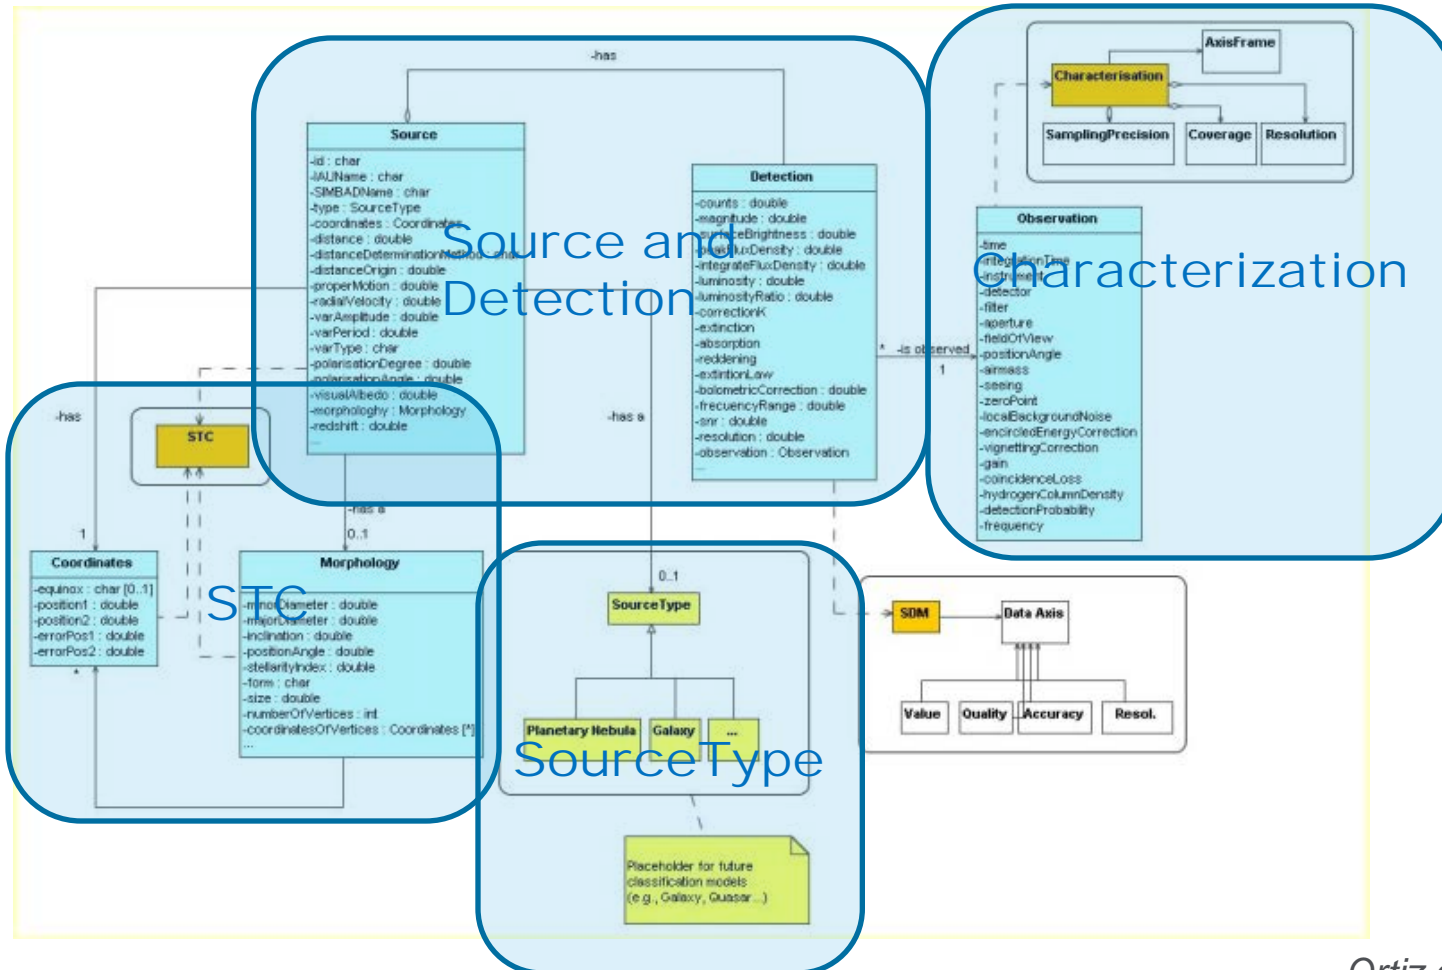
-has

Source
-id : char
-IAUName : char
-SIMBADName : char
-type : SourceType
-coordinates : Coordinates
-distance : double
-distanceDeterminationMethod : char
-distanceOrigin : double
-properMotion : double
-radialVelocity : double
-varAmplitude : double
-varPeriod : double
-varType : char
-polarisationDegree : double
-polarisationAngle : double
-visualAlbedo : double
-morphologhy : Morphology
-redshift : double
...

Source and Detection

Detection
-counts : double
-magnitude : double
-surfaceBrightness : double
-peakFluxDensity : double
-integrateFluxDensity : double
-luminosity : double
-luminosityRatio : double
-correctionK
-extinction
-absorption
-reddening
-extintionLaw
-bolometricCorrection : double
-frecuencyRange : double
-snr : double
-resolution : double
-observation : Observation

AxisFrame
Characterisation
SamplingPrecision
Coverage
Resolution

Characterization

Observation
-time
-integrationTime
-instrument
-detector
-filter
-aperture
-fieldOfView
-positionAngle
-airmass
-seeing
-zeroPoint
-localBackgroundNoise
-encircledEnergyCorrection
-vignettingCorrection
-gain
-coincidenceLoss
-hydrogenColumnDensity
-detectionProbability
-frequency

* -is observed
1

-has
STC
-has a
-has a
0..1
1

Coordinates
-equinox : char [0..1]
-position1 : double
-position2 : double
-errorPos1 : double
-errorPos2 : double
*

STC

Morphology
-minorDiameter : double
-majorDiameter : double
-inclination : double
-positionAngle : double
-stellarityIndex : double
-form : char
-size : double
-numberOfVertices : int
-coordinatesOfVertices : Coordinates [*]
...

0..1
SourceType
Planetary Nebula
Galaxy
...
SourceType

Placeholder for future classification models (e.g., Galaxy, Quasar...)

SDM
Data Axis
Value
Quality
Accuracy
Resol.

Ortiz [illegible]